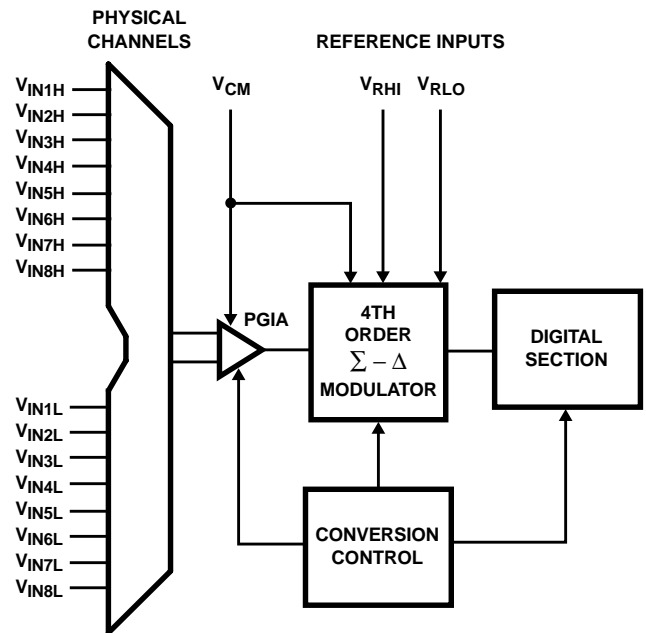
PHYSICAL CHANNELS

REFERENCE INPUTS

$V_{IN1H}$
$V_{IN2H}$
$V_{IN3H}$
$V_{IN4H}$
$V_{IN5H}$
$V_{IN6H}$
$V_{IN7H}$
$V_{IN8H}$

$V_{CM}$

$V_{RHI}$

$V_{RLO}$

PGIA

4TH ORDER $\Sigma - \Delta$ MODULATOR

DIGITAL SECTION

$V_{IN1L}$
$V_{IN2L}$
$V_{IN3L}$
$V_{IN4L}$
$V_{IN5L}$
$V_{IN6L}$
$V_{IN7L}$
$V_{IN8L}$

CONVERSION CONTROL